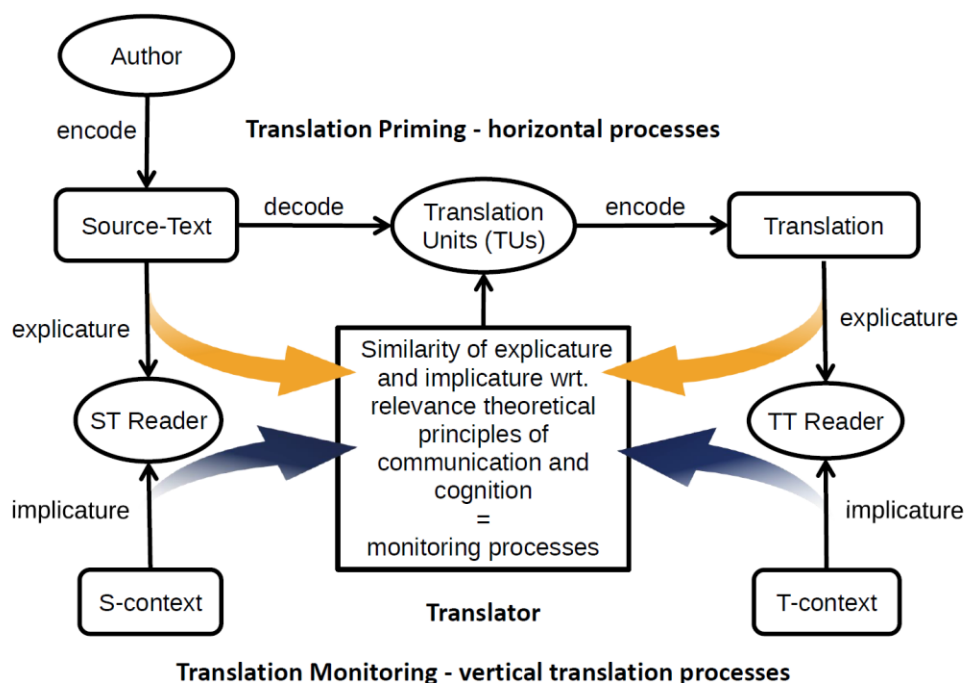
Author

encode

Translation Priming - horizontal processes

Source-Text

decode

Translation Units (TUs)

encode

Translation

explicature

Similarity of explicature and implicature wrt. relevance theoretical principles of communication and cognition = monitoring processes

explicature

ST Reader

TT Reader

implicature

implicature

S-context

Translator

T-context

Translation Monitoring - vertical translation processes